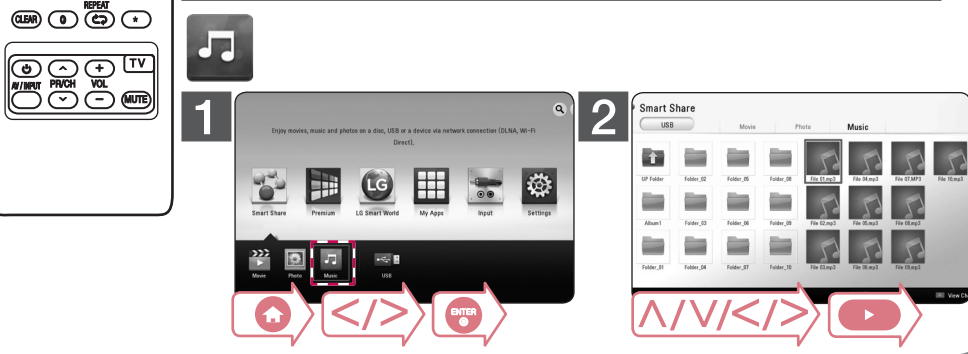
CLEAR
0
REPEAT
*
TV
AV/INPUT
PR/CH
VOL
MUTE

1

Enjoy movies, music and photos on a disc, USB or a device via network connection (DLNA, Wi-Fi Direct).

Smart Share
Premium
LG Smart World
My Apps
Input
Settings

Movie
Photo
Music
USB

</>

ENTER

2

Smart Share
USB
Movie
Photo
Music

UP Folder
Folder_02
Folder_05
Folder_08
File 01.mp3
File 04.mp3
File 07.MP3
File 10.mp3
Album1
Folder_03
Folder_06
Folder_09
File 02.mp3
File 05.mp3
File 08.mp3
Folder_01
Folder_04
Folder_07
Folder_10
File 03.mp3
File 06.mp3
File 09.mp3

View Ch

Λ/V/</>